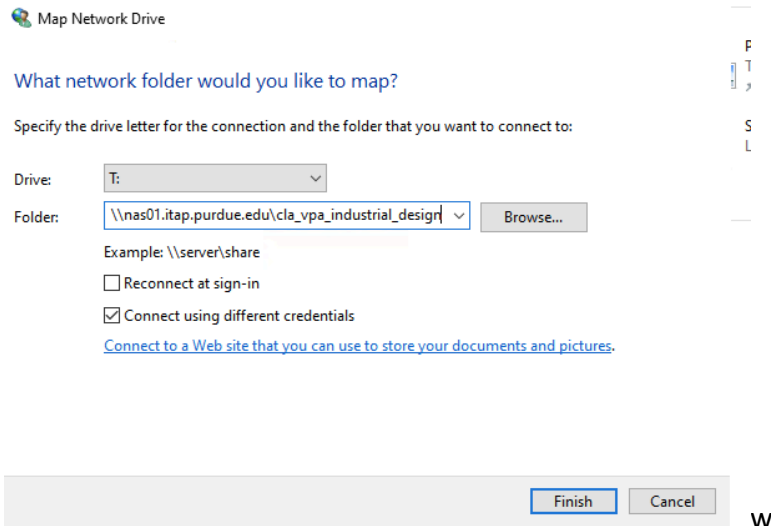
Map Network Drive

What network folder would you like to map?

Specify the drive letter for the connection and the folder that you want to connect to:

Drive: T:

Folder: \\nas01.itap.purdue.edu\cla_vpa_industrial_design

Browse...

Example: \\server\share

Reconnect at sign-in

Connect using different credentials

Connect to a Web site that you can use to store your documents and pictures.

Finish

Cancel

P
T
,

S
L

W